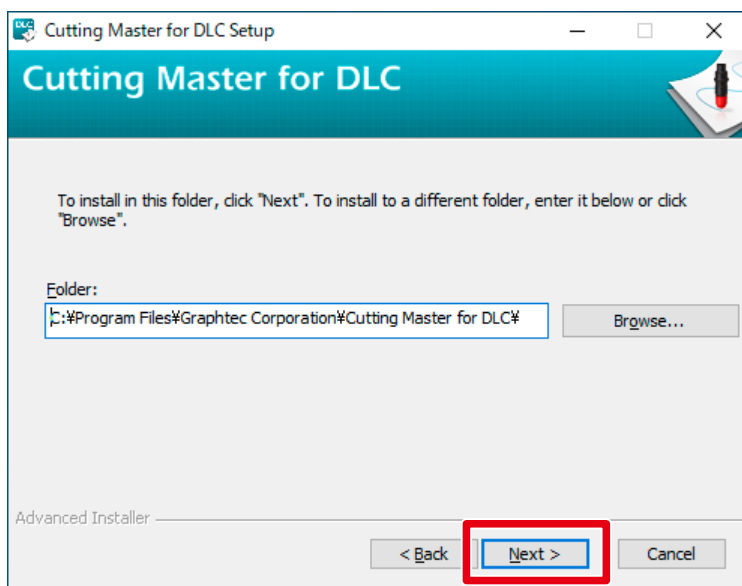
Cutting Master for DLC Setup

Cutting Master for DLC

To install in this folder, click "Next". To install to a different folder, enter it below or click "Browse".

Folder:

C:¥Program Files¥Graphtec Corporation¥Cutting Master for DLC¥

Browse...

Advanced Installer

< Back

Next >

Cancel